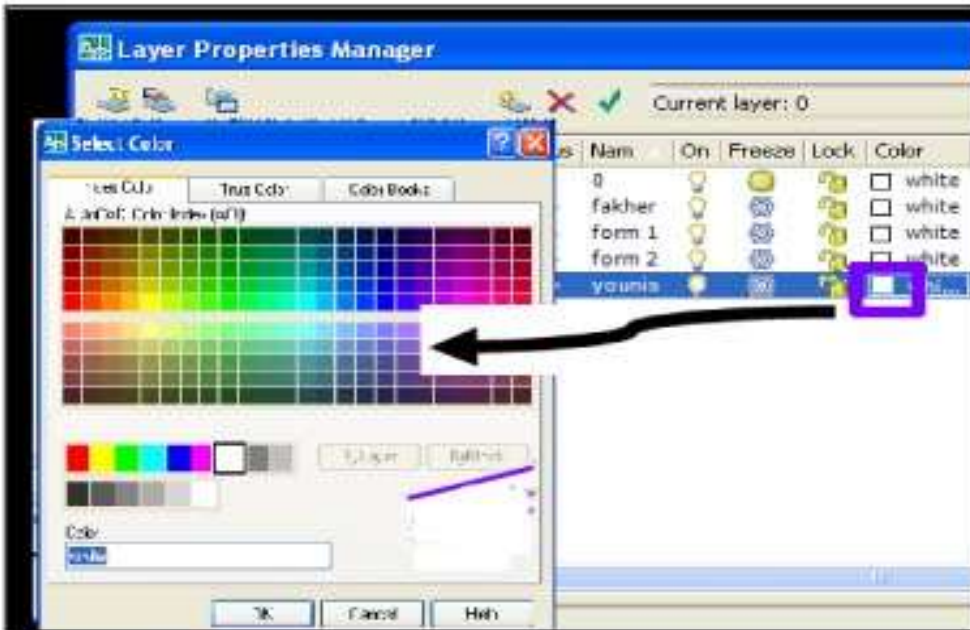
Layer Properties Manager

Current layer: 0

Select Color

Index Color | True Color | Color Books

AutoCAD Color Index (ACI):

ByLayer | ByBlock

Color:

white

OK | Cancel | Help

| Nam | On | Freeze | Lock | Color |
|---|---|---|---|---|
| 0 | | | | white |
| fakher | | | | white |
| form 1 | | | | white |
| form 2 | | | | white |
| younis | | | | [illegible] |